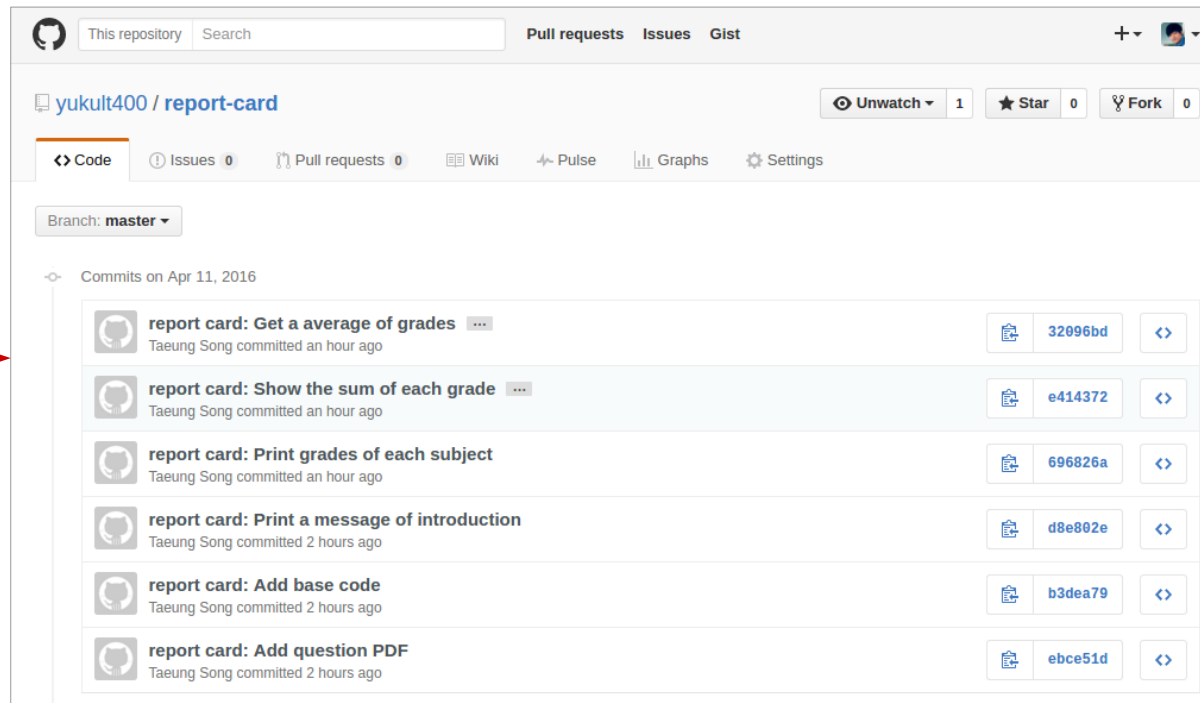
This repository Search Pull requests Issues Gist

yukult400 / report-card

Unwatch 1 Star 0 Fork 0

Code Issues 0 Pull requests 0 Wiki Pulse Graphs Settings

Branch: master

Commits on Apr 11, 2016

report card: Get a average of grades ...
Taeung Song committed an hour ago
32096bd

report card: Show the sum of each grade ...
Taeung Song committed an hour ago
e414372

report card: Print grades of each subject
Taeung Song committed an hour ago
696826a

report card: Print a message of introduction
Taeung Song committed 2 hours ago
d8e802e

report card: Add base code
Taeung Song committed 2 hours ago
b3dea79

report card: Add question PDF
Taeung Song committed 2 hours ago
ebce51d